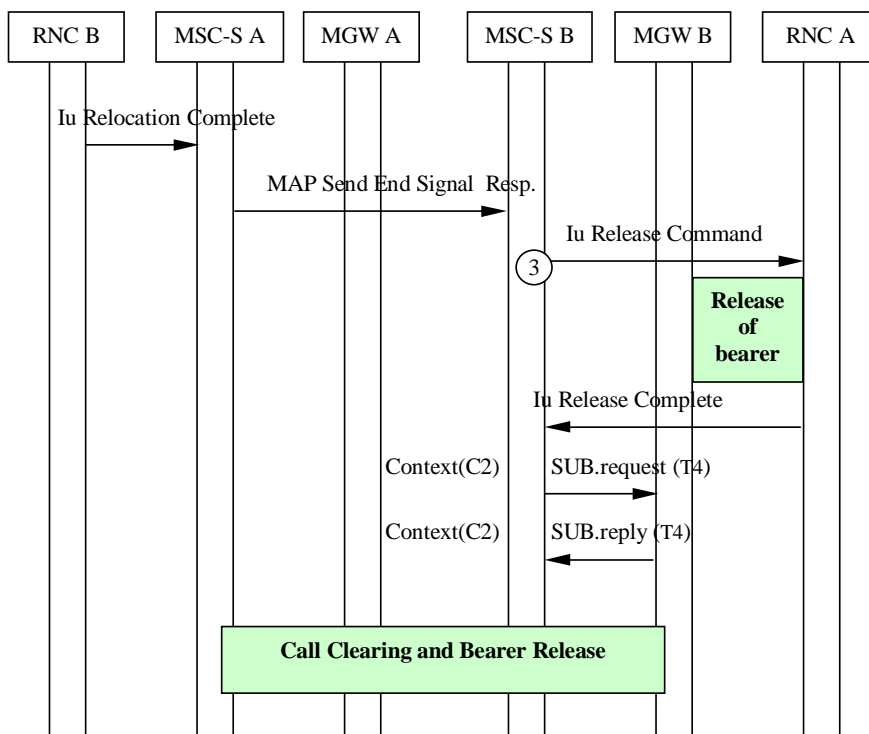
RNC B
MSC-S A
MGW A
MSC-S B
MGW B
RNC A

Iu Relocation Complete

MAP Send End Signal Resp.

Iu Release Command

3

Release of bearer

Iu Release Complete

Context(C2)
SUB.request (T4)

Context(C2)
SUB.reply (T4)

Call Clearing and Bearer Release